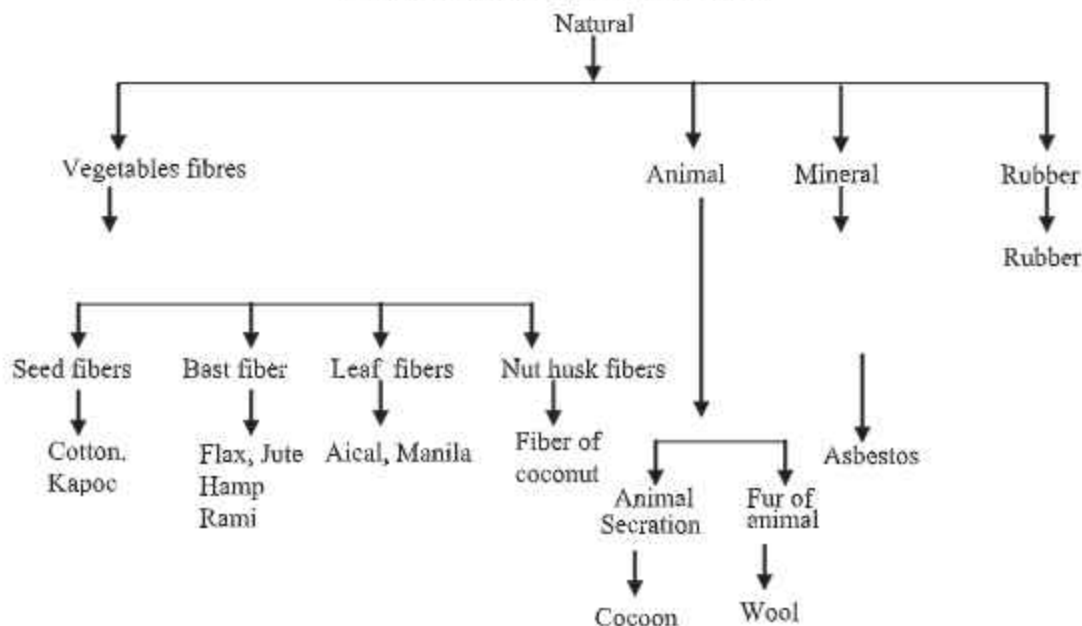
Natural

Vegetables fibres

Animal

Mineral

Rubber

Rubber

Seed fibers

Bast fiber

Leaf fibers

Nut husk fibers

Cotton. Kapoc

Flax, Jute Hamp Rami

Aical, Manila

Fiber of coconut

Asbestos

Animal Secration

Fur of animal

Cocoon

Wool